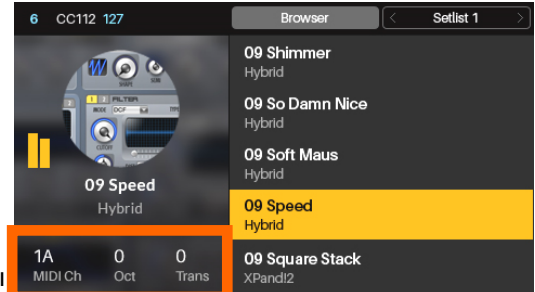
6 CC112 127

Browser

< Setlist 1 >

09 Speed
Hybrid

| 1A | 0 | 0 |
|---|---|---|
| MIDI Ch | Oct | Trans |

09 Shimmer
Hybrid

09 So Damn Nice
Hybrid

09 Soft Maus
Hybrid

09 Speed
Hybrid

09 Square Stack
XPand!2